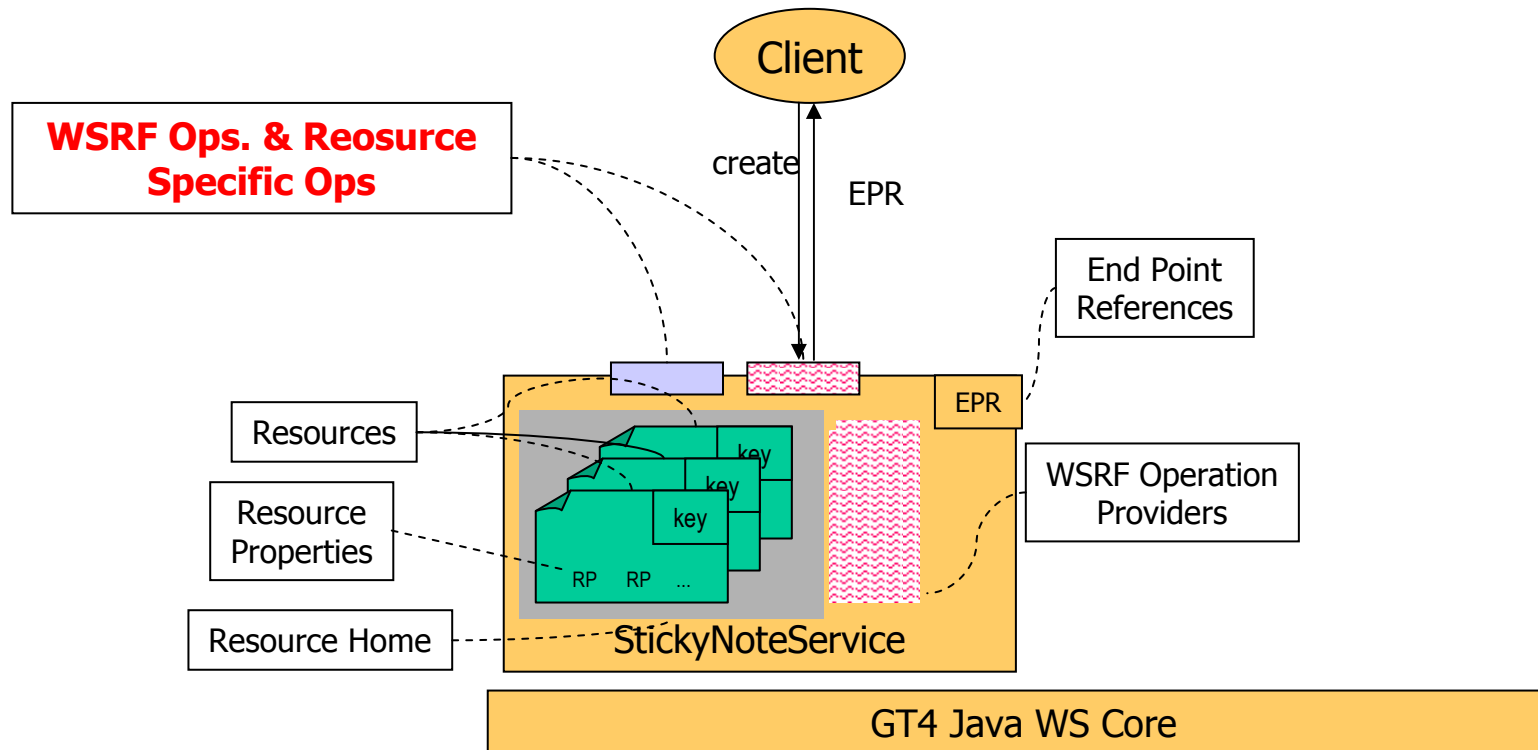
Client

WSRF Ops. & Reosurce Specific Ops

create

EPR

End Point References

EPR

Resources

key

key

key

Resource Properties

RP RP ...

WSRF Operation Providers

Resource Home

StickyNoteService

GT4 Java WS Core